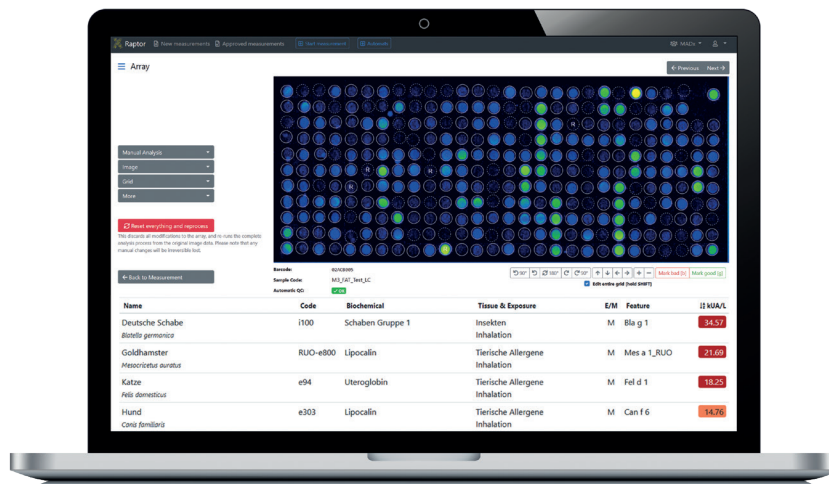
Raptor New measurements Approved measurements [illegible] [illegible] MADx

Array

← Previous Next →

Manual Analysis
Image
Grid
More

Reset everything and reprocess
This discards all modifications to the array, and re-runs the complete analysis process from the original image data. Please note that any manual changes will be irreversibly lost.

← Back to Measurement

Barcode: 02/CB005
Sample Code: M3_FAT_Test_LC
Automatic QC: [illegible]

90° 180° 90° ↑ ↓ ← → + − Mark bad (b) Mark good (g)
Edit entire grid (hold SHIFT)

| Name | Code | Biochemical | Tissue & Exposure | E/M | Feature | kUA/L |
|---|---|---|---|---|---|---|
| Deutsche Schabe *Blatella germanica* | i100 | Schaben Gruppe 1 | Insekten Inhalation | M | Bla g 1 | 34.57 |
| Goldhamster *Mesocricetus auratus* | RUO-e800 | Lipocalin | Tierische Allergene Inhalation | M | Mes a 1_RUO | 21.69 |
| Katze *Felis domesticus* | e94 | Uteroglobin | Tierische Allergene Inhalation | M | Fel d 1 | 18.25 |
| Hund *Canis familiaris* | e303 | Lipocalin | Tierische Allergene Inhalation | M | Can f 6 | 14.76 |